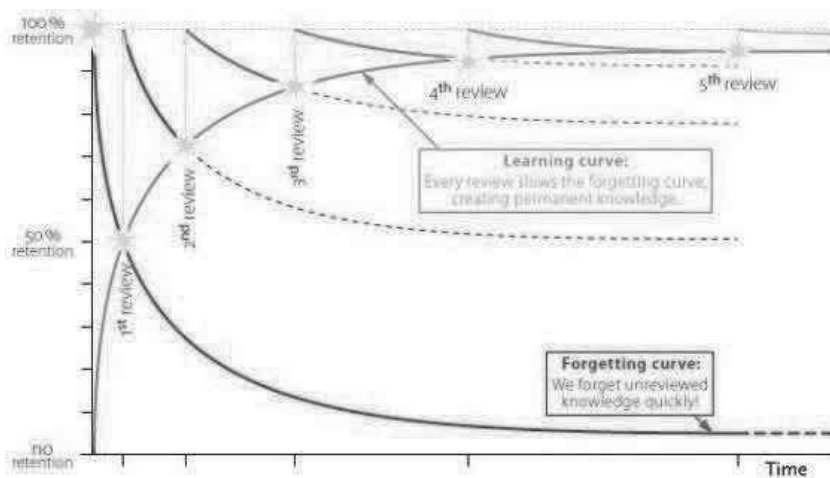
100 % retention

50 % retention

no retention

1st review

2nd review

3rd review

4th review

5th review

Learning curve:
Every review slows the forgetting curve, creating permanent knowledge.

Forgetting curve:
We forget unreviewed knowledge quickly!

Time